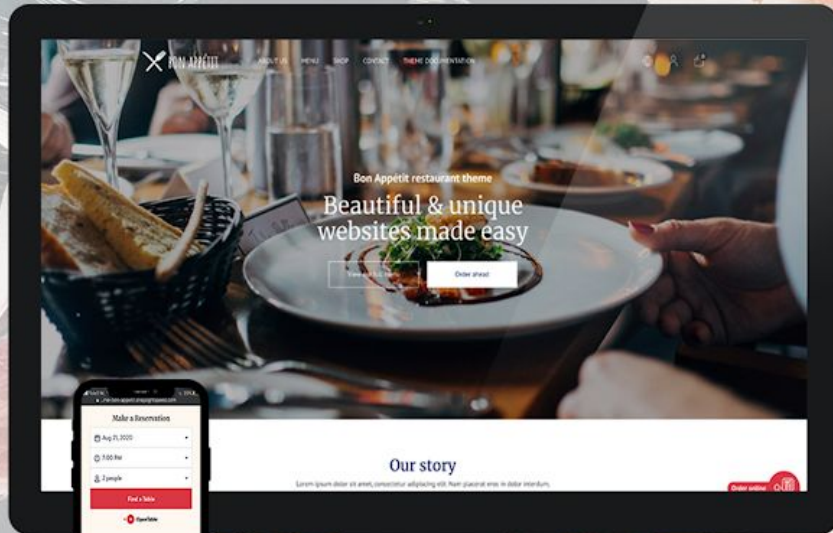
BON APPÉTIT

ABOUT US MENU SHOP CONTACT THEME DOCUMENTATION

Bon Appétit restaurant theme

Beautiful & unique websites made easy

View our full menu

Order ahead

Make a Reservation

Aug 31, 2020

7:00 PM

2 people

Find a Table

OpenTable

Our story

Lorem ipsum dolor sit amet, consectetur adipiscing elit. Nam placerat eros in dolor interdum.

Order online